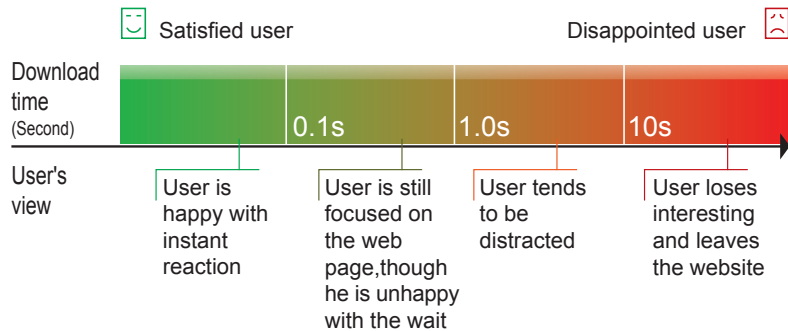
Satisfied user

Disappointed user

Download time
(Second)

0.1s

1.0s

10s

User's view

User is happy with instant reaction

User is still focused on the web page,though he is unhappy with the wait

User tends to be distracted

User loses interesting and leaves the website